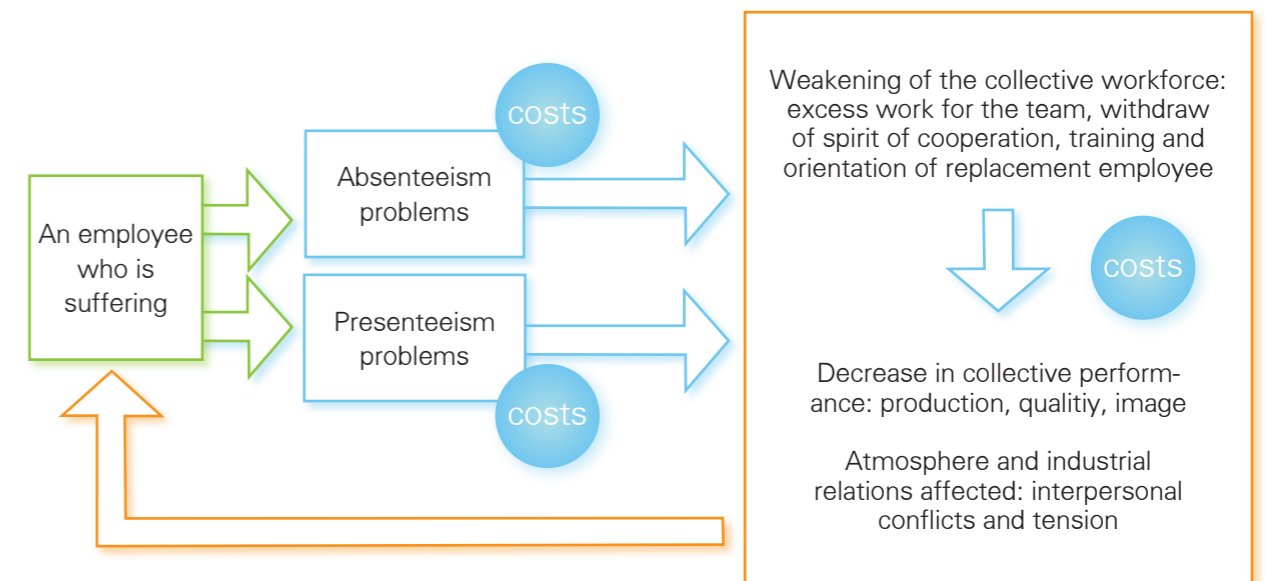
An employee who is suffering

costs

Absenteeism problems

Presenteeism problems

costs

Weakening of the collective workforce: excess work for the team, withdraw of spirit of cooperation, training and orientation of replacement employee

costs

Decrease in collective performance: production, qualitiy, image

Atmosphere and industrial relations affected: interpersonal conflicts and tension